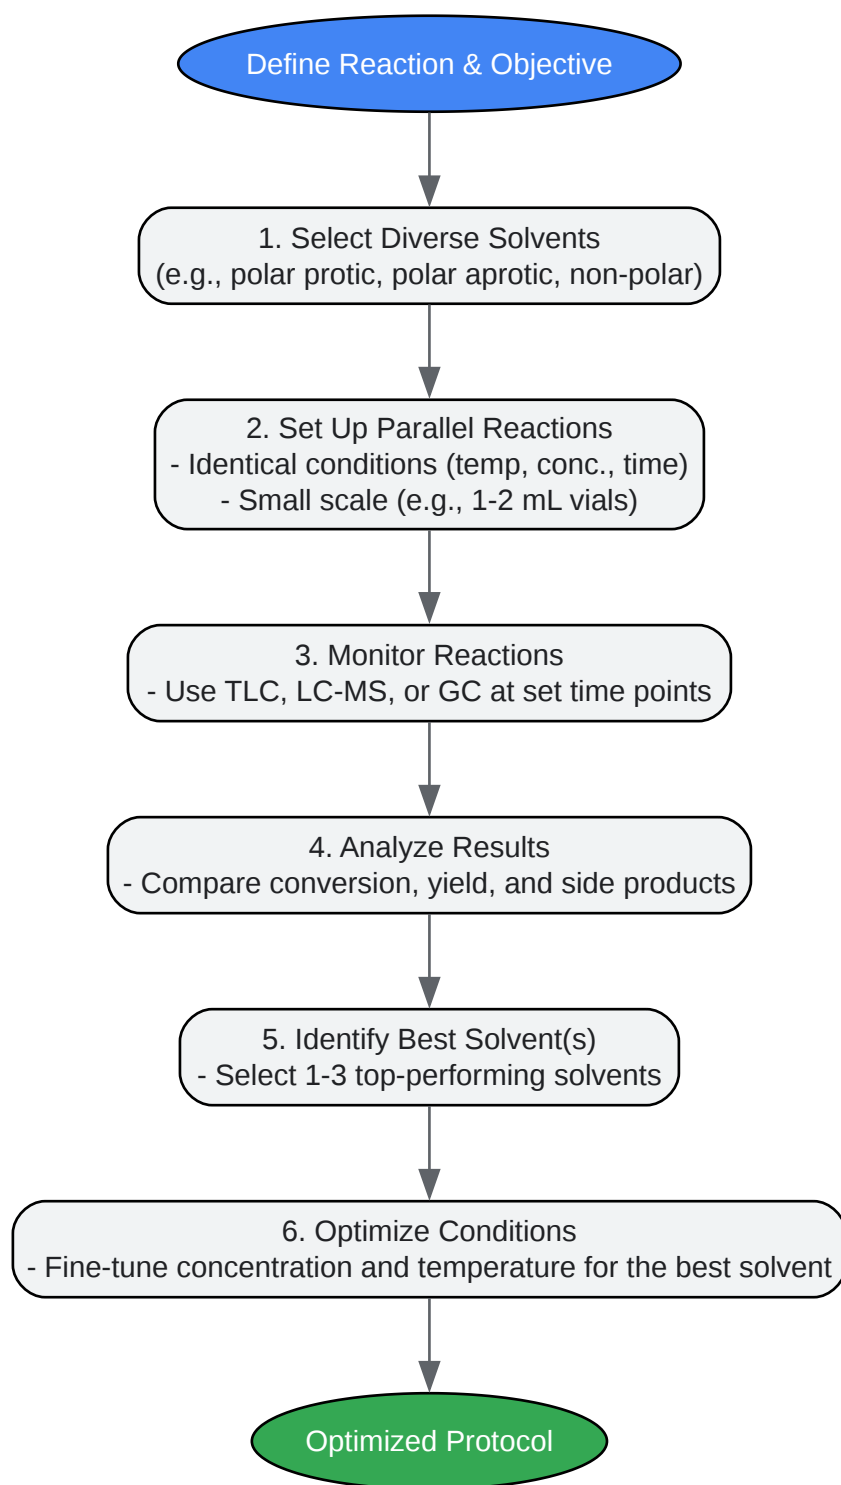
Define Reaction & Objective

1. Select Diverse Solvents
(e.g., polar protic, polar aprotic, non-polar)

2. Set Up Parallel Reactions
- Identical conditions (temp, conc., time)
- Small scale (e.g., 1-2 mL vials)

3. Monitor Reactions
- Use TLC, LC-MS, or GC at set time points

4. Analyze Results
- Compare conversion, yield, and side products

5. Identify Best Solvent(s)
- Select 1-3 top-performing solvents

6. Optimize Conditions
- Fine-tune concentration and temperature for the best solvent

Optimized Protocol